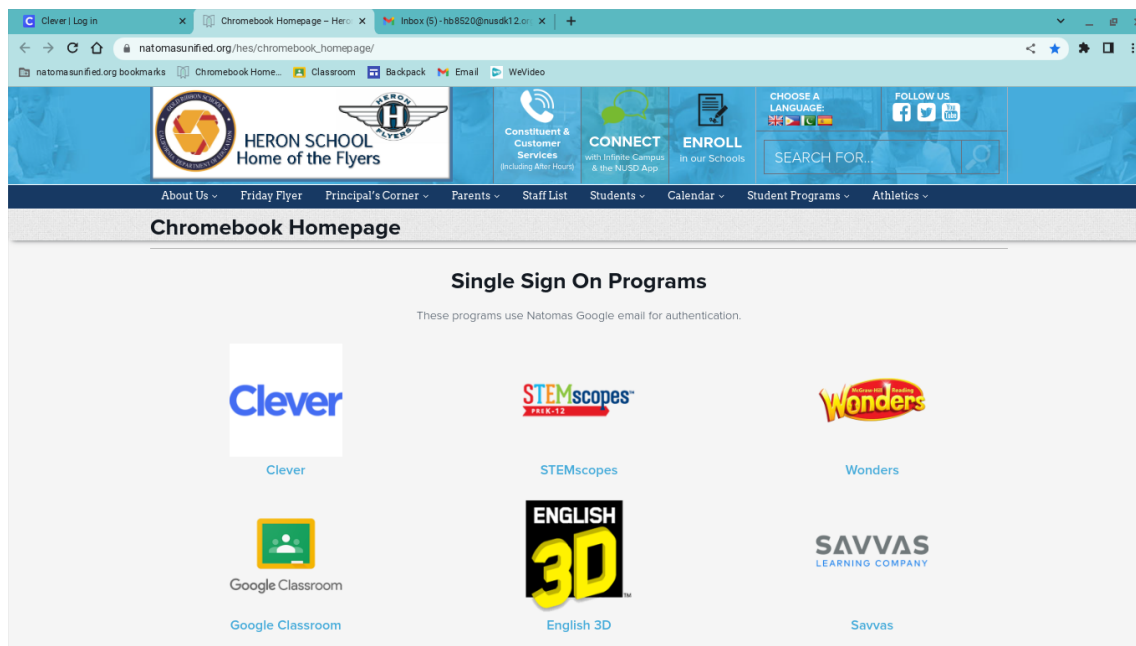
Clever | Log in
Chromebook Homepage – Hero
Inbox (5) - hb8520@nusdk12.or
natomasunified.org/hes/chromebook_homepage/
natomasunified.org bookmarks
Chromebook Home...
Classroom
Backpack
Email
WeVideo

HERON SCHOOL
Home of the Flyers
HERON FLYERS
Constituent & Customer Services (Including After Hours)
CONNECT with Infinite Campus & the NUSD App
ENROLL in our Schools
CHOOSE A LANGUAGE:
FOLLOW US
SEARCH FOR...

About Us
Friday Flyer
Principal's Corner
Parents
Staff List
Students
Calendar
Student Programs
Athletics

Chromebook Homepage

Single Sign On Programs

These programs use Natomas Google email for authentication.

Clever
Clever

STEMscopes PREK-12
STEMscopes

McGraw-Hill Reading Wonders
Wonders

Google Classroom
Google Classroom

ENGLISH 3D
English 3D

SAVVAS LEARNING COMPANY
Savvas